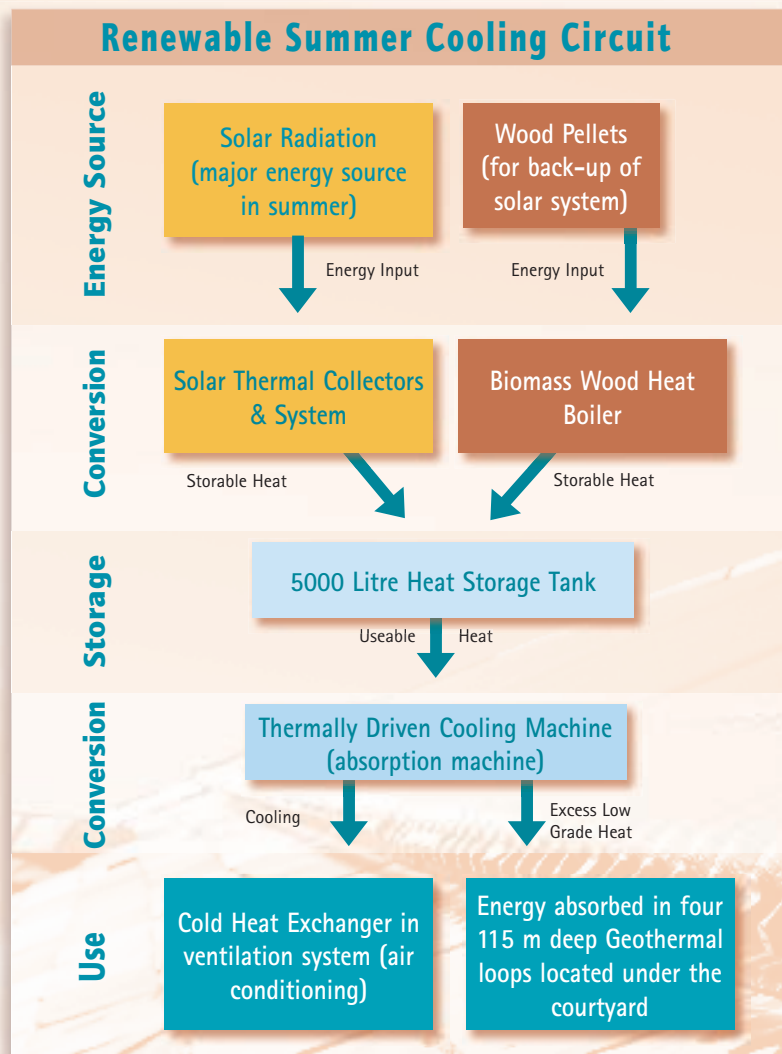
Renewable Summer Cooling Circuit

Energy Source

Solar Radiation (major energy source in summer)

Wood Pellets (for back-up of solar system)

Energy Input

Energy Input

Conversion

Solar Thermal Collectors & System

Biomass Wood Heat Boiler

Storable Heat

Storable Heat

Storage

5000 Litre Heat Storage Tank

Useable Heat

Conversion

Thermally Driven Cooling Machine (absorption machine)

Cooling

Excess Low Grade Heat

Use

Cold Heat Exchanger in ventilation system (air conditioning)

Energy absorbed in four 115 m deep Geothermal loops located under the courtyard